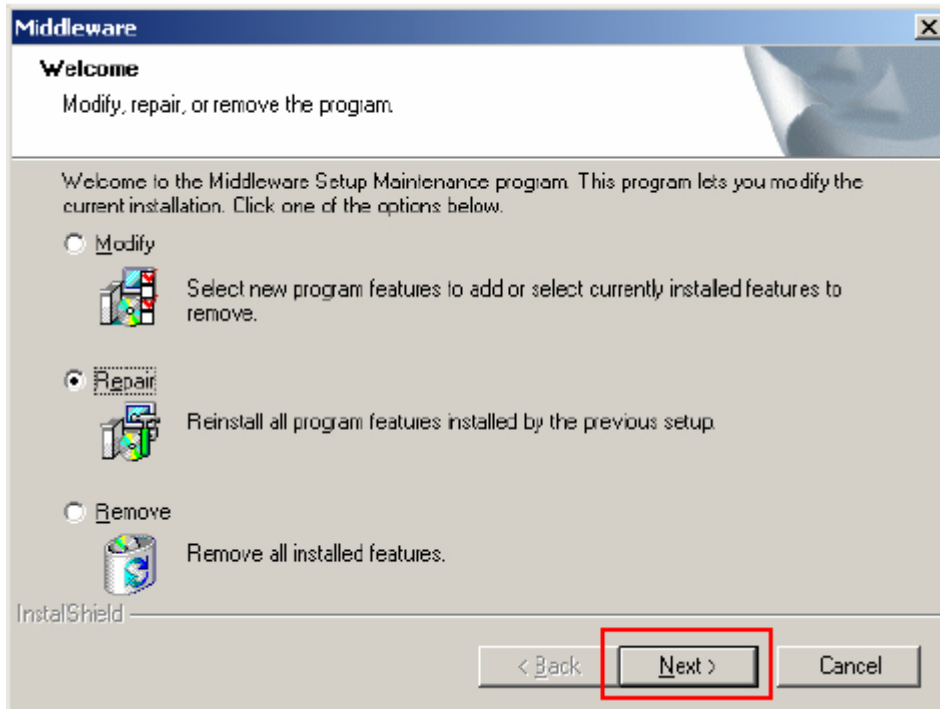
Middleware

Welcome

Modify, repair, or remove the program.

Welcome to the Middleware Setup Maintenance program. This program lets you modify the current installation. Click one of the options below.

Modify

Select new program features to add or select currently installed features to remove.

Repair

Reinstall all program features installed by the previous setup.

Remove

Remove all installed features.

InstallShield

< Back

Next >

Cancel